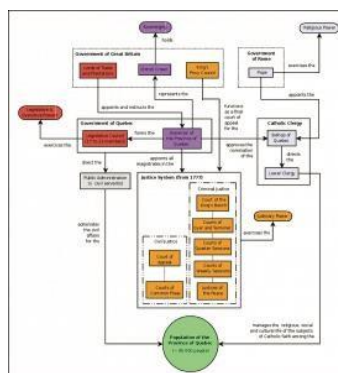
Sovereign
holds
Government of Great Britain
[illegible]
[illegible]
King's Privy Council
Government of Rome
Religious Power
Pope
oversees the
appoints and instructs the
represents the
functions as a final court of appeal for the
appoints the
Government of Quebec
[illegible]
Legislative Council
Governor of the Province of Quebec
Catholic Clergy
oversees the
forms the
approves the nomination of the
Bishop of Quebec
directs the
direct the
appoints all magistrates in the
Local Clergy
Public Administration
Justice System (from 1775)
Criminal Justice
Court of the King's Bench
Court of Oyer and Terminer
Civil Justice
Court of Appeals
Court of Quarter Sessions
Court of Weekly Sessions
Courts of Common Pleas
Justices of the Peace
Judicial Power
oversees the
administer the civil affairs for the
manages the religious, social and cultural life of the subjects of Catholic faith among the
Population of the Province of Quebec
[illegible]